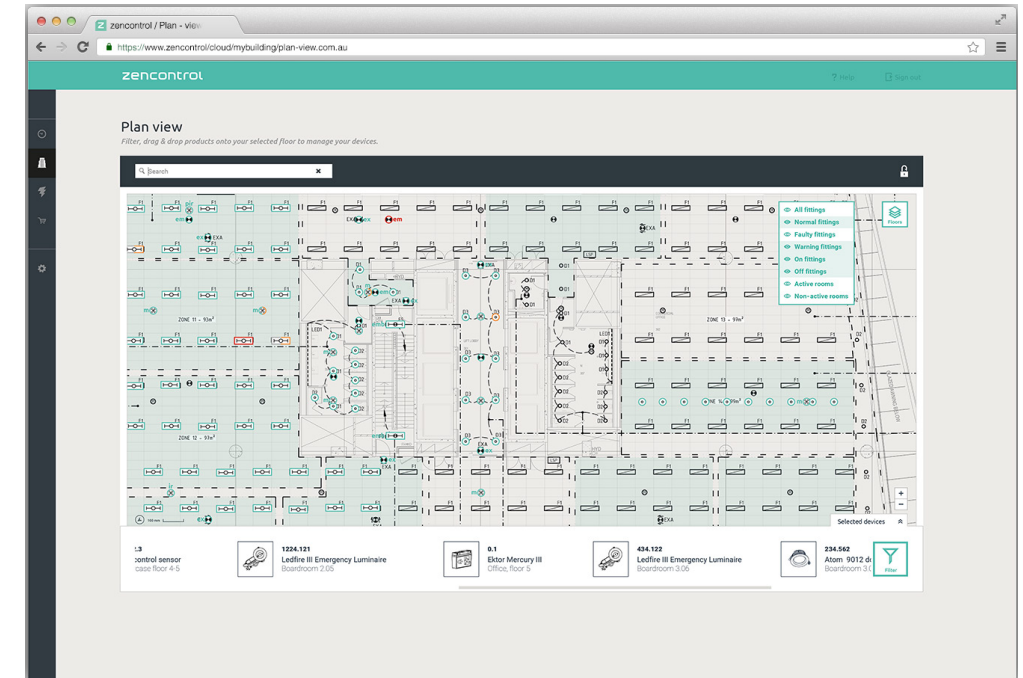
zencontrol / Plan - view

https://www.zencontrol.com/cloud/mybuilding/plan-view.com.au

zencontrol

Help

Sign out

Plan view

Filter, drag & drop products onto your selected floor to manage your devices.

Search

All fittings
Normal fittings
Faulty fittings
Warning fittings
On fittings
Off fittings
Active rooms
Non-active rooms

Floors

ZONE 11 - 93m²

ZONE 12 - 93m²

ZONE 13 - 99m²

Selected devices

.3
control sensor
case floor 4-5

1224.121
Ledfire III Emergency Luminaire
Boardroom 2.05

0.1
Ektor Mercury III
Office, floor 5

434.122
Ledfire III Emergency Luminaire
Boardroom 3.06

234.562
Atom 9012 d
Boardroom 3.0

Filter